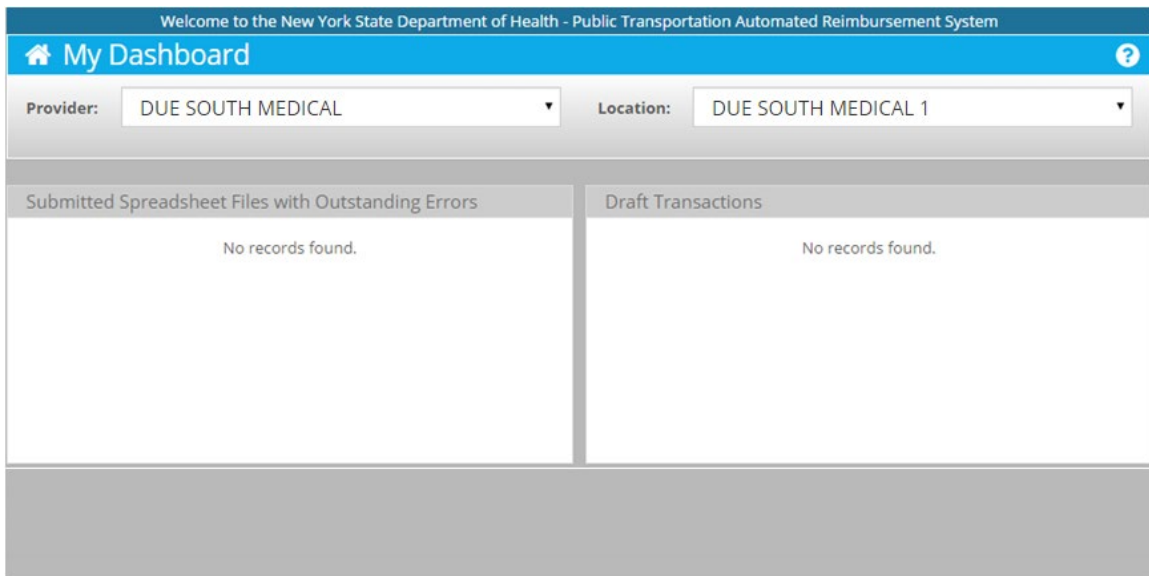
Welcome to the New York State Department of Health - Public Transportation Automated Reimbursement System

My Dashboard

Provider: DUE SOUTH MEDICAL

Location: DUE SOUTH MEDICAL 1

Submitted Spreadsheet Files with Outstanding Errors

No records found.

Draft Transactions

No records found.